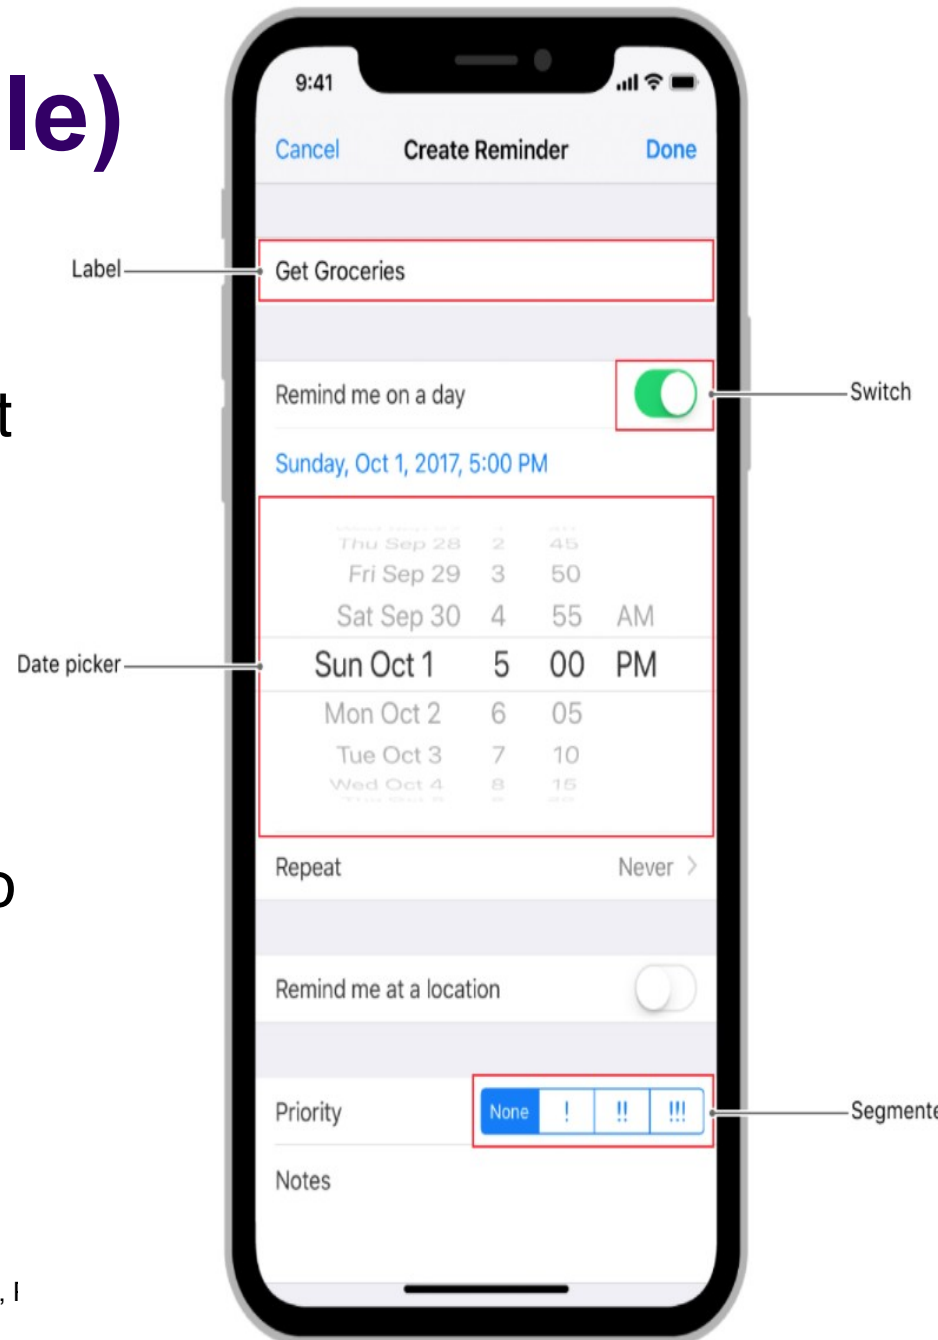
le)

t

o

, I

9:41

Cancel Create Reminder Done

Label

Get Groceries

Remind me on a day

Switch

Sunday, Oct 1, 2017, 5:00 PM

| Thu Sep 28 | 2 | 45 | |
|---|---|---|---|
| Fri Sep 29 | 3 | 50 | |
| Sat Sep 30 | 4 | 55 | AM |
| Sun Oct 1 | 5 | 00 | PM |
| Mon Oct 2 | 6 | 05 | |
| Tue Oct 3 | 7 | 10 | |
| Wed Oct 4 | 8 | 15 | |

Date picker

Repeat Never >

Remind me at a location

Priority None ! !! !!!

Segmente

Notes